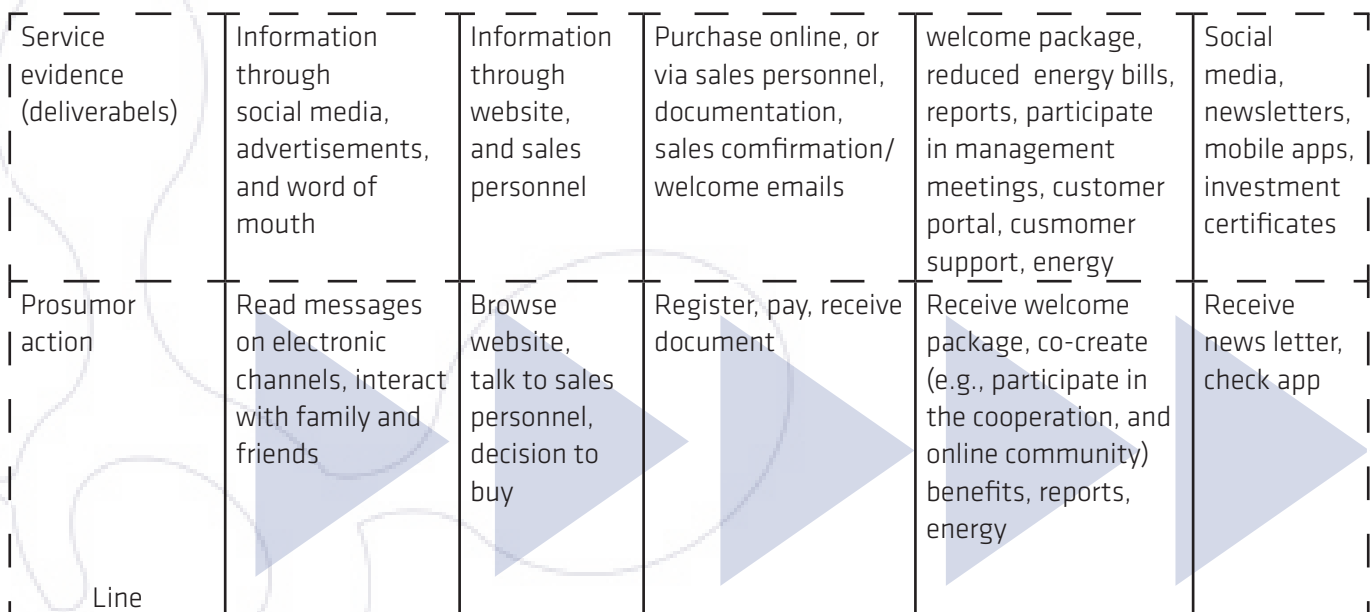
| Service evidence (deliverabels) | Information through social media, advertisements, and word of mouth | Information through website, and sales personnel | Purchase online, or via sales personnel, documentation, sales comfirmation/ welcome emails | welcome package, reduced energy bills, reports, participate in management meetings, customer portal, cusmomer support, energy | Social media, newsletters, mobile apps, investment certificates |
|---|---|---|---|---|---|
| Prosumor action | Read messages on electronic channels, interact with family and friends | Browse website, talk to sales personnel, decision to buy | Register, pay, receive document | Receive welcome package, co-create (e.g., participate in the cooperation, and online community) benefits, reports, energy | Receive news letter, check app |
| Line | | | | | |